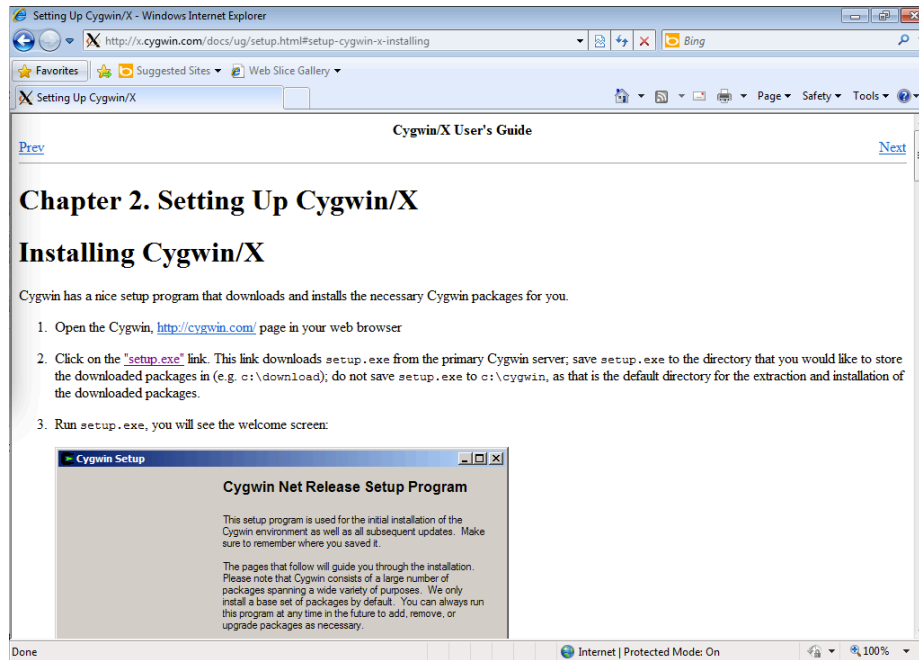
Setting Up Cygwin/X - Windows Internet Explorer

http://x.cygwin.com/docs/ug/setup.html#setup-cygwin-x-installing

Bing

Favorites | Suggested Sites ▾ | Web Slice Gallery ▾

Setting Up Cygwin/X

Page ▾ Safety ▾ Tools ▾

Cygwin/X User's Guide

Prev

Next

Chapter 2. Setting Up Cygwin/X

Installing Cygwin/X

Cygwin has a nice setup program that downloads and installs the necessary Cygwin packages for you.

1. Open the Cygwin, http://cygwin.com/ page in your web browser

2. Click on the "setup.exe" link. This link downloads setup.exe from the primary Cygwin server; save setup.exe to the directory that you would like to store the downloaded packages in (e.g. c:\download); do not save setup.exe to c:\cygwin, as that is the default directory for the extraction and installation of the downloaded packages.

3. Run setup.exe, you will see the welcome screen:

Cygwin Setup

Cygwin Net Release Setup Program

This setup program is used for the initial installation of the Cygwin environment as well as all subsequent updates. Make sure to remember where you saved it.

The pages that follow will guide you through the installation. Please note that Cygwin consists of a large number of packages spanning a wide variety of purposes. We only install a base set of packages by default. You can always run this program at any time in the future to add, remove, or upgrade packages as necessary.

Done

Internet | Protected Mode: On

100%